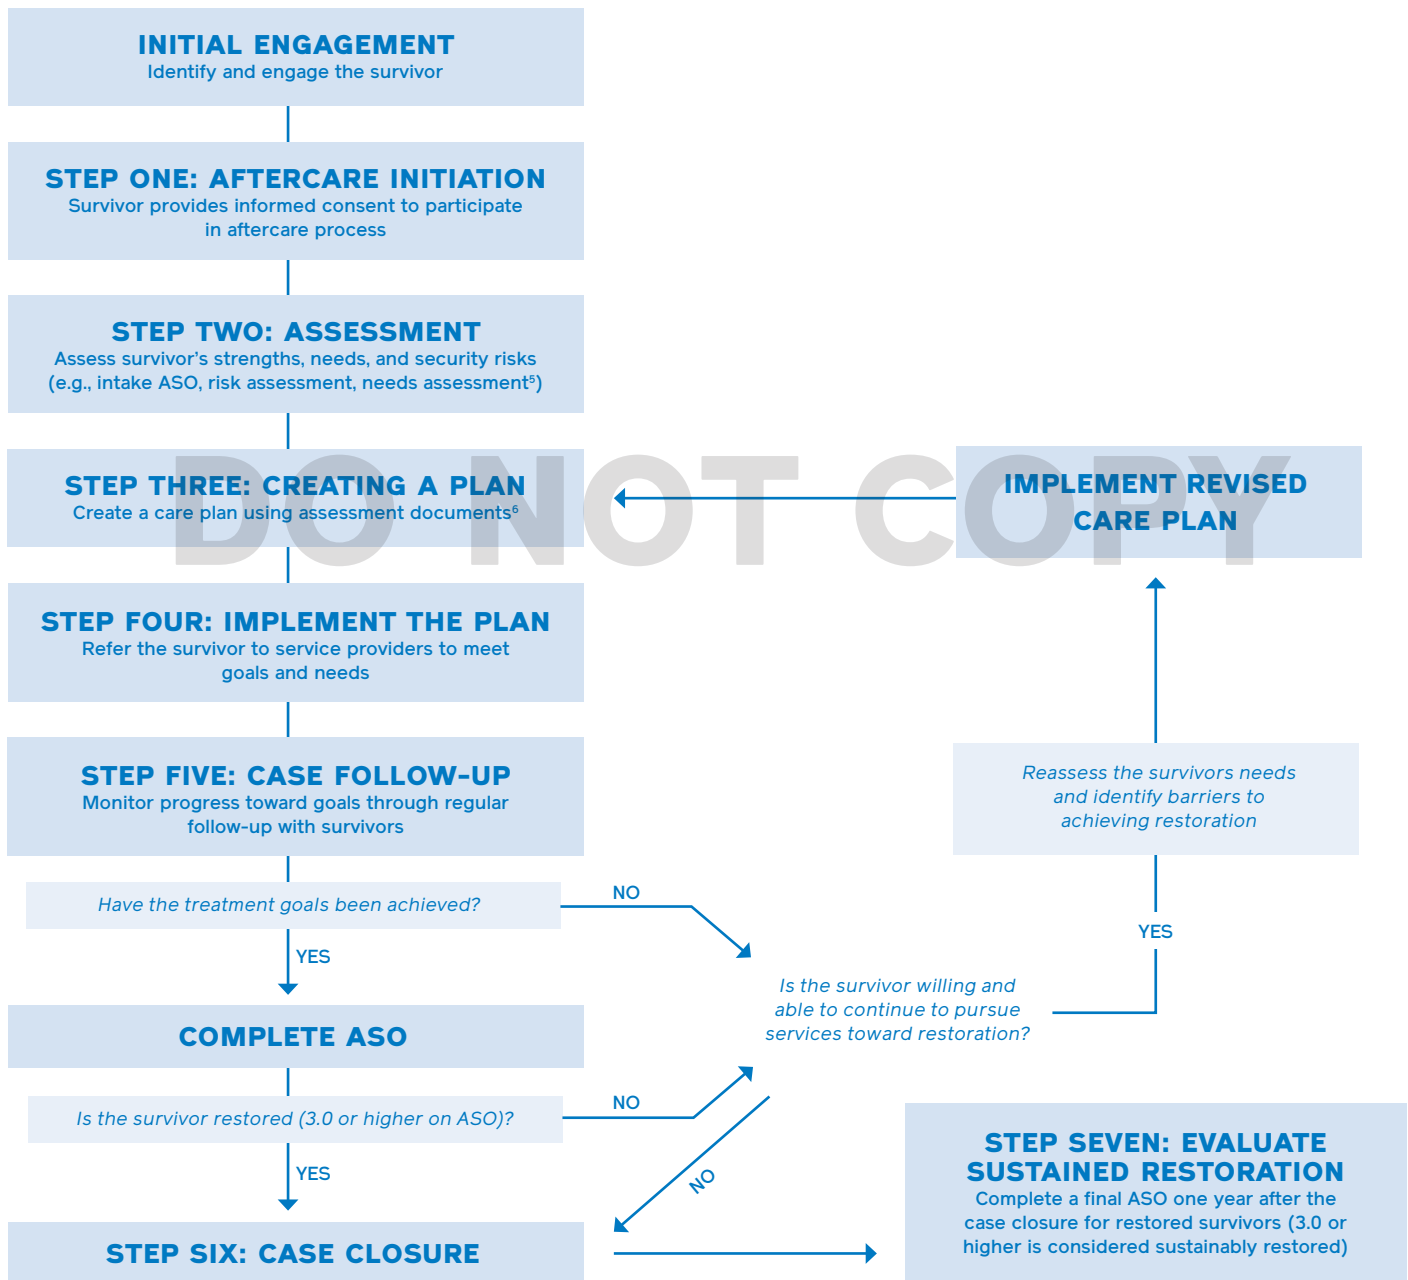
INITIAL ENGAGEMENT
Identify and engage the survivor

STEP ONE: AFTERCARE INITIATION
Survivor provides informed consent to participate in aftercare process

STEP TWO: ASSESSMENT
Assess survivor's strengths, needs, and security risks (e.g., intake ASO, risk assessment, needs assessment$^5$)

STEP THREE: CREATING A PLAN
Create a care plan using assessment documents$^6$

DO NOT COPY

IMPLEMENT REVISED CARE PLAN

STEP FOUR: IMPLEMENT THE PLAN
Refer the survivor to service providers to meet goals and needs

STEP FIVE: CASE FOLLOW-UP
Monitor progress toward goals through regular follow-up with survivors

Reassess the survivors needs and identify barriers to achieving restoration

Have the treatment goals been achieved?

NO

YES

YES

Is the survivor willing and able to continue to pursue services toward restoration?

COMPLETE ASO

Is the survivor restored (3.0 or higher on ASO)?

NO

YES

NO

STEP SEVEN: EVALUATE SUSTAINED RESTORATION
Complete a final ASO one year after the case closure for restored survivors (3.0 or higher is considered sustainably restored)

STEP SIX: CASE CLOSURE